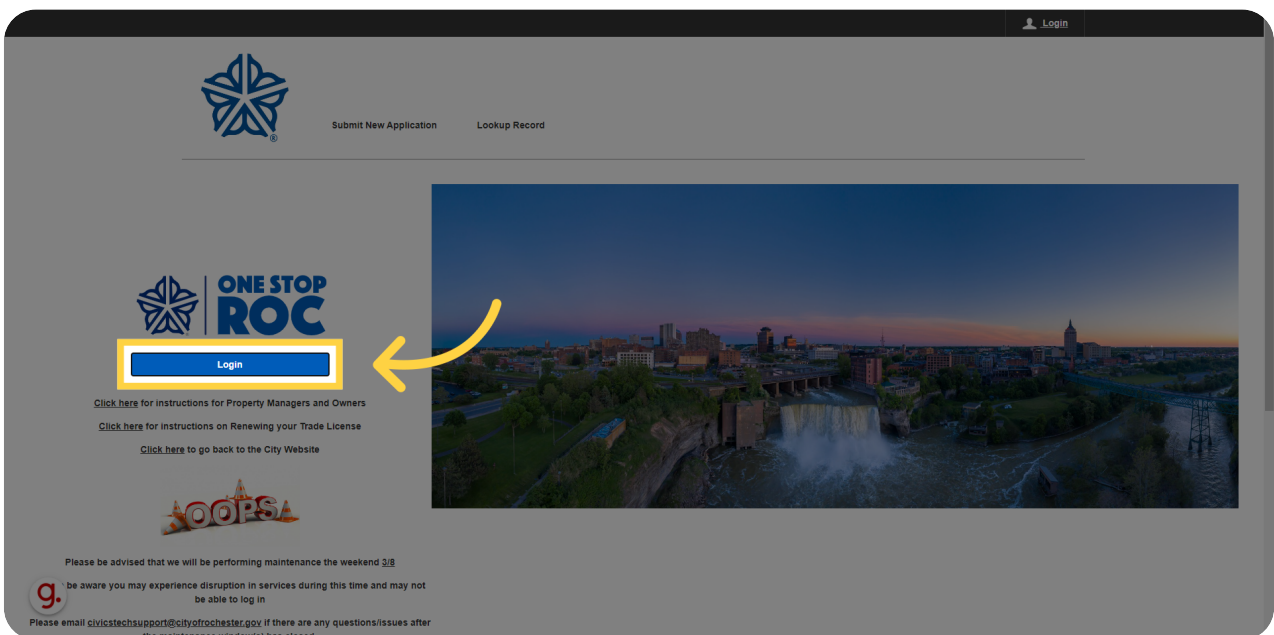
Login

Submit New Application
Lookup Record

ONE STOP
ROC

Login

Click here for instructions for Property Managers and Owners

Click here for instructions on Renewing your Trade License

Click here to go back to the City Website

OOPS

Please be advised that we will be performing maintenance the weekend 3/8

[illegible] be aware you may experience disruption in services during this time and may not be able to log in

Please email civicstechsupport@cityofrochester.gov if there are any questions/issues after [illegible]